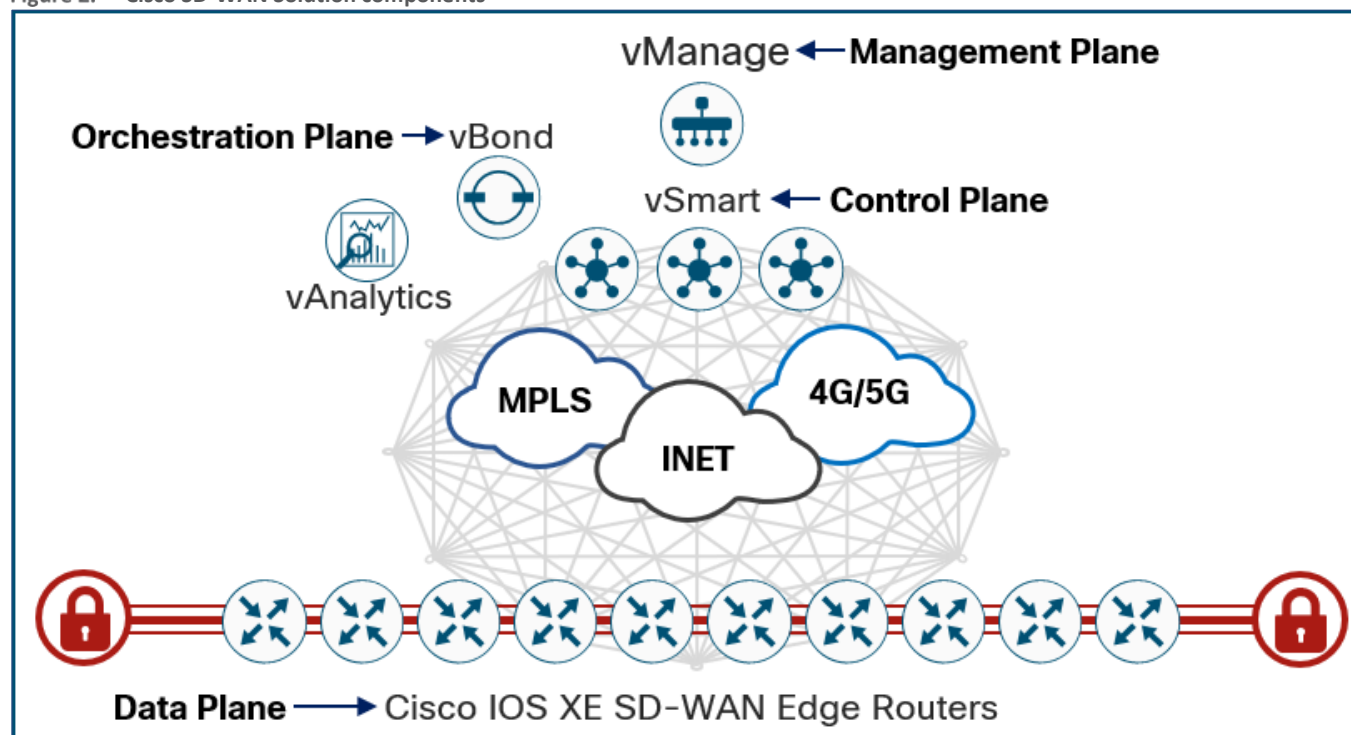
Figure 1. Cisco SD-WAN solution components

vManage ← Management Plane

Orchestration Plane → vBond

vSmart ← Control Plane

vAnalytics

MPLS

4G/5G

INET

Data Plane → Cisco IOS XE SD-WAN Edge Routers